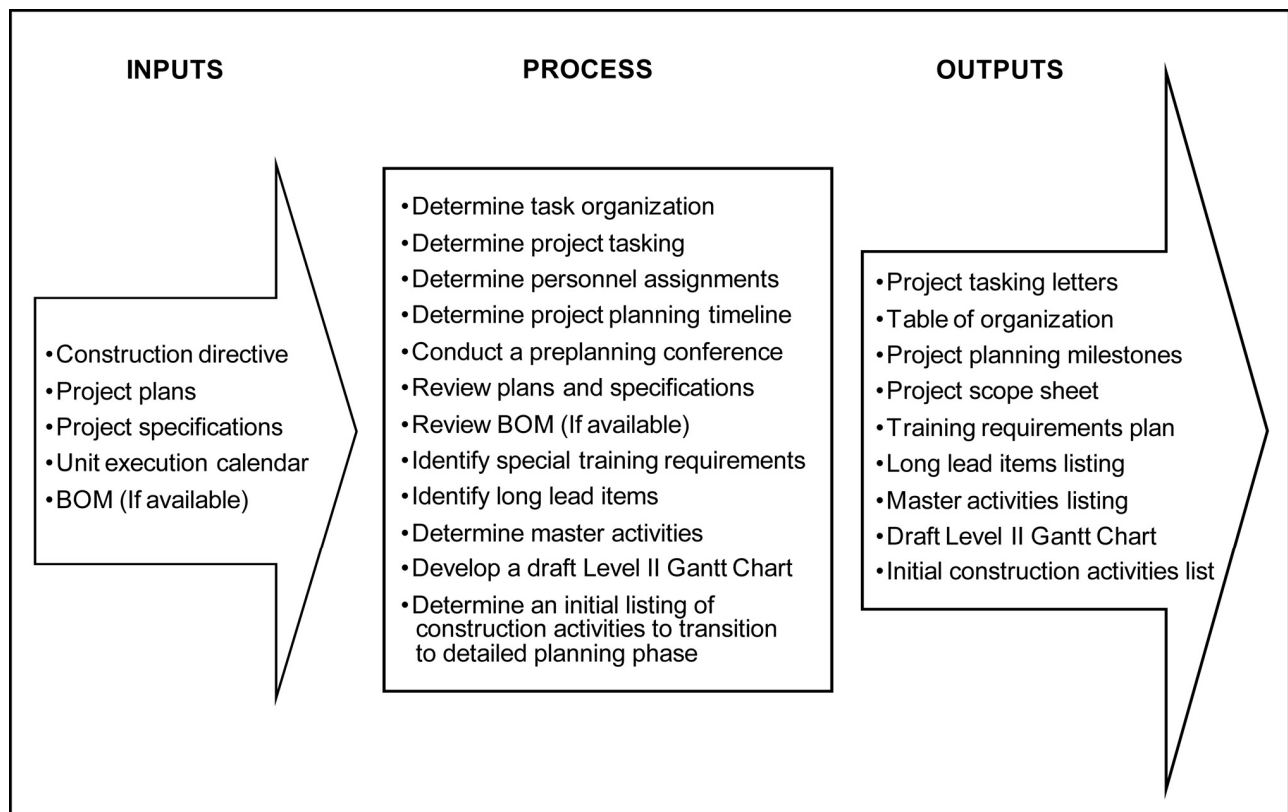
INPUTS

• Construction directive
• Project plans
• Project specifications
• Unit execution calendar
• BOM (If available)

PROCESS

• Determine task organization
• Determine project tasking
• Determine personnel assignments
• Determine project planning timeline
• Conduct a preplanning conference
• Review plans and specifications
• Review BOM (If available)
• Identify special training requirements
• Identify long lead items
• Determine master activities
• Develop a draft Level II Gantt Chart
• Determine an initial listing of construction activities to transition to detailed planning phase

OUTPUTS

• Project tasking letters
• Table of organization
• Project planning milestones
• Project scope sheet
• Training requirements plan
• Long lead items listing
• Master activities listing
• Draft Level II Gantt Chart
• Initial construction activities list